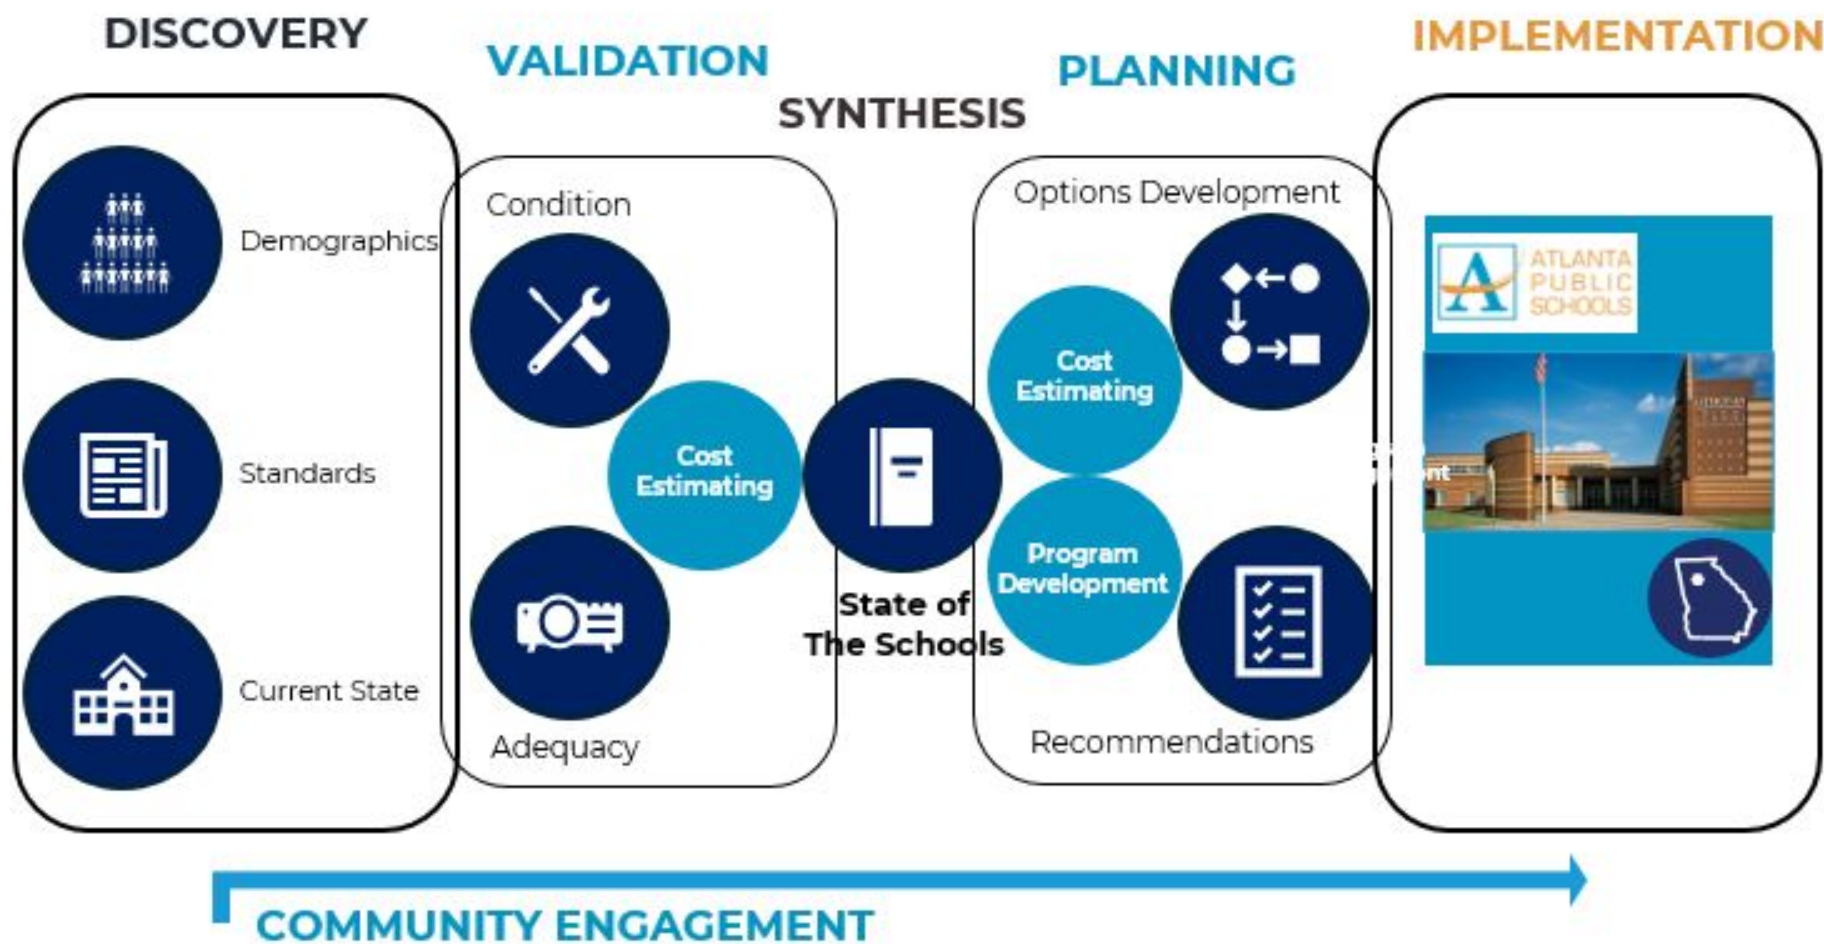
DISCOVERY

VALIDATION

SYNTHESIS

PLANNING

IMPLEMENTATION

Demographics

Standards

Current State

Condition

Cost Estimating

Adequacy

State of The Schools

Options Development

Cost Estimating

Program Development

Recommendations

ATLANTA PUBLIC SCHOOLS

COMMUNITY ENGAGEMENT